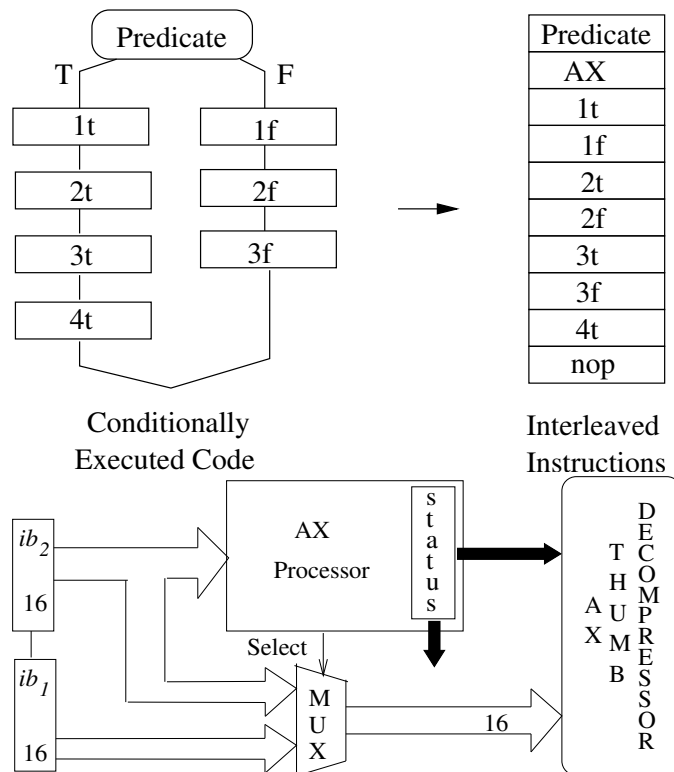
Predicate

T F

1t
2t
3t
4t

1f
2f
3f

Conditionally Executed Code

| Predicate |
|---|
| AX |
| 1t |
| 1f |
| 2t |
| 2f |
| 3t |
| 3f |
| 4t |
| nop |

Interleaved Instructions

$ib_2$
16

$ib_1$
16

AX Processor

status

Select

MUX

16

AX THUMB DECOMPRESSOR